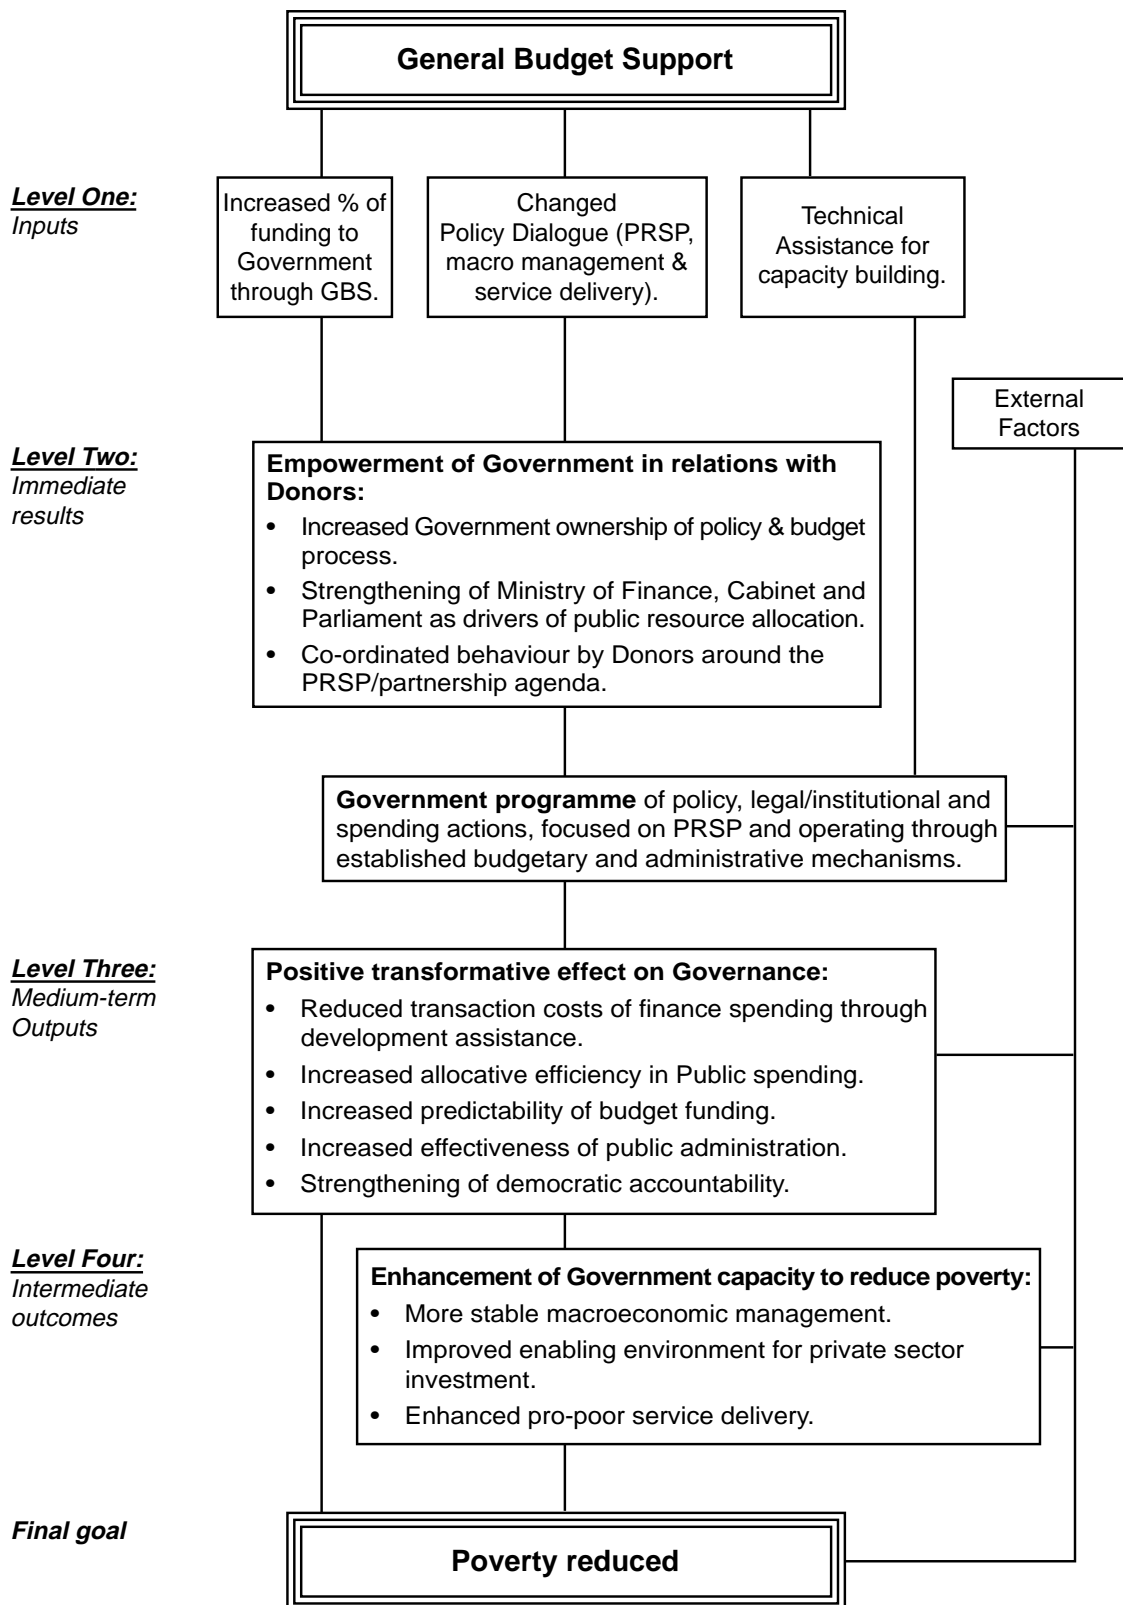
General Budget Support

Level One:
Inputs

Increased % of funding to Government through GBS.

Changed Policy Dialogue (PRSP, macro management & service delivery).

Technical Assistance for capacity building.

External Factors

Level Two:
Immediate results

Empowerment of Government in relations with Donors:
• Increased Government ownership of policy & budget process.
• Strengthening of Ministry of Finance, Cabinet and Parliament as drivers of public resource allocation.
• Co-ordinated behaviour by Donors around the PRSP/partnership agenda.

Government programme of policy, legal/institutional and spending actions, focused on PRSP and operating through established budgetary and administrative mechanisms.

Level Three:
Medium-term Outputs

Positive transformative effect on Governance:
• Reduced transaction costs of finance spending through development assistance.
• Increased allocative efficiency in Public spending.
• Increased predictability of budget funding.
• Increased effectiveness of public administration.
• Strengthening of democratic accountability.

Level Four:
Intermediate outcomes

Enhancement of Government capacity to reduce poverty:
• More stable macroeconomic management.
• Improved enabling environment for private sector investment.
• Enhanced pro-poor service delivery.

Final goal

Poverty reduced